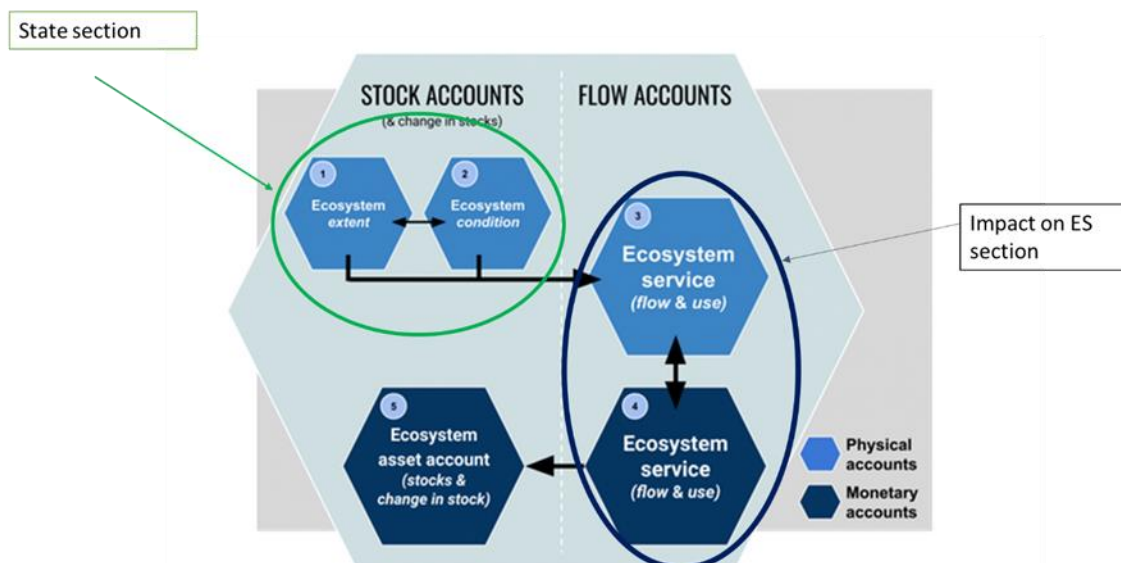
State section

STOCK ACCOUNTS
(& change in stocks)

FLOW ACCOUNTS

1
Ecosystem
*extent*

2
Ecosystem
*condition*

3
Ecosystem service
*(flow & use)*

Impact on ES section

4
Ecosystem service
*(flow & use)*

5
Ecosystem asset account
*(stocks & change in stock)*

Physical accounts

Monetary accounts